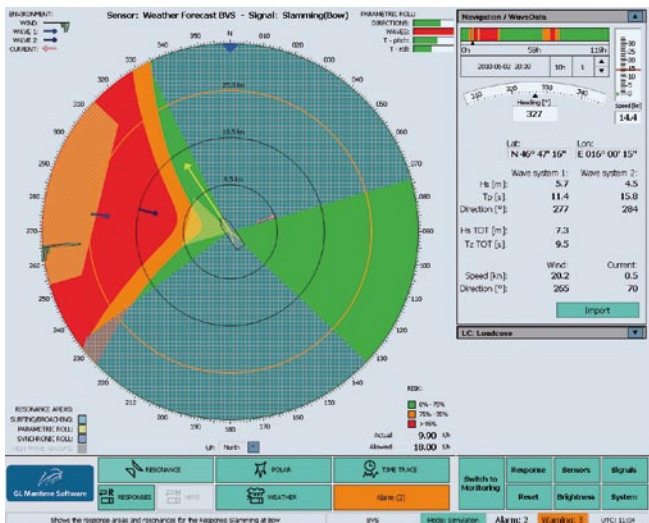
ENVIRONMENT:
WIND:
WAVE 1:
WAVE 2:
CURRENT:

Sensor: Weather Forecast BVS - Signal: Slamming(Bow)

PARAMETRIC ROLL:
DIRECTIONS:
WAVES:
T - pitch:
T - roll:

N
350
10
20
30
40
340
330
320
310
300
290
280
270
260
250
240
230
220
210
200
190
170
160
150
140
130
120
110
100
80
70
60
50
25.5 kn
16.5 kn
8.5 kn

RISK:
0% - 75%
75% - 95%
> 95%

RESONANCE AREAS:
SURFING/BROACHING:
PARAMETRIC ROLL:
SYNCHRONIC ROLL:
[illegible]

Up: North
Actual 9.00 kn
Allowed 18.00 kn

Navigation / WaveData
0h
58h
119h
2010-06-02 20:30
10h
1
Heading [°]
327
Speed [kn]
14.4
310
320
330
340

Lat:
N 46° 47' 16"
Lon:
E 016° 00' 15"

| | Wave system 1: | Wave system 2: |
|---|---|---|
| Hs [m]: | 5.7 | 4.5 |
| Tp [s]: | 11.4 | 15.8 |
| Direction [°]: | 277 | 284 |

Hs TOT [m]: 7.3
Tz TOT [s]: 9.5

| | Wind: | Current: |
|---|---|---|
| Speed [kn]: | 20.2 | 0.5 |
| Direction [°]: | 265 | 70 |

Import

LC: Loadcase

GL Maritime Software
RESONANCE
POLAR
TIME TRACE
RESPONSES
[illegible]
WEATHER
Alarm (2)
Switch to Monitoring
Response
Sensors
Signals
Reset
Brightness
System

Shows the response areas and resonances for the Response Slamming at Bow
BVS
Mode: Simulation
Alarm: 2
Warning: 3
UTC: 11:04